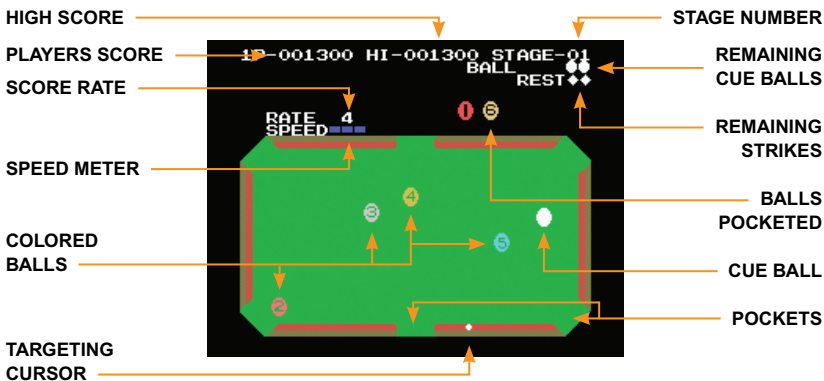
HIGH SCORE

STAGE NUMBER

PLAYERS SCORE

1P-001300 HI-001300 STAGE-01

BALL

REST

REMAINING CUE BALLS

SCORE RATE

RATE 4

SPEED

REMAINING STRIKES

SPEED METER

BALLS POCKETED

COLORED BALLS

CUE BALL

POCKETS

TARGETING CURSOR